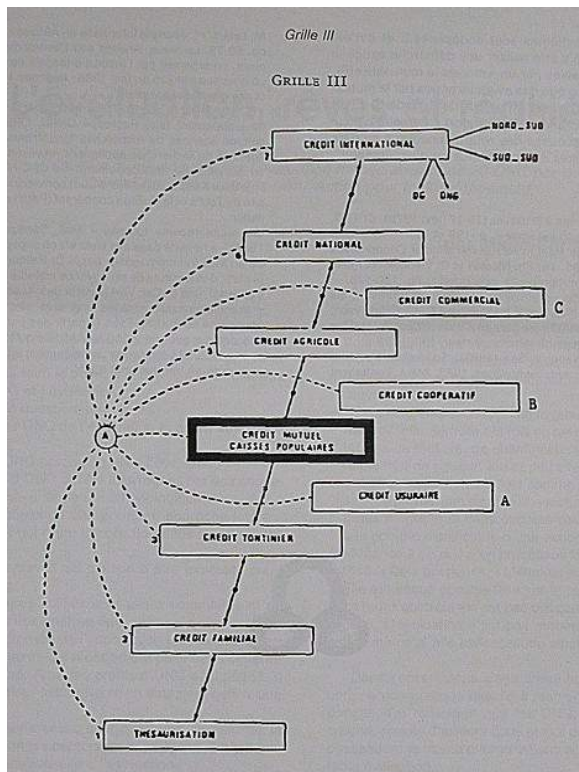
Grille III

GRILLE III

CREDIT INTERNATIONAL

NORD_SUD

SUD_SUD

DG

ONG

7

CREDIT NATIONAL

6

CREDIT COMMERCIAL

C

CREDIT AGRICOLE

5

CREDIT COOPERATIF

B

A

CREDIT MUTUEL
CAISSES POPULAIRES

CREDIT USURAIRE

A

3

CREDIT TONTINIER

2

CREDIT FAMILIAL

1

THESAURISATION